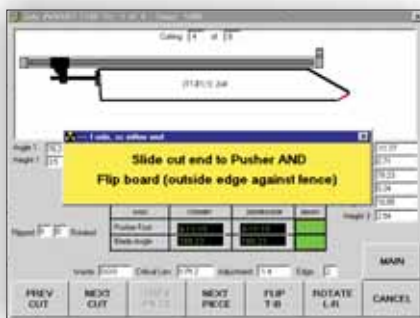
Cutting 4 of 8

Slide out end to Pusher AND
Flip board (outside edge against fence)

Height 1
Height 2
Pusher Pos
Blade Angle
Flipped
Rotated
Waste
Critical Len
Adjustment
Edge

MAIN

PREV CUT
NEXT CUT
NEXT PIECE
FLIP T-B
ROTATE L-R
CANCEL